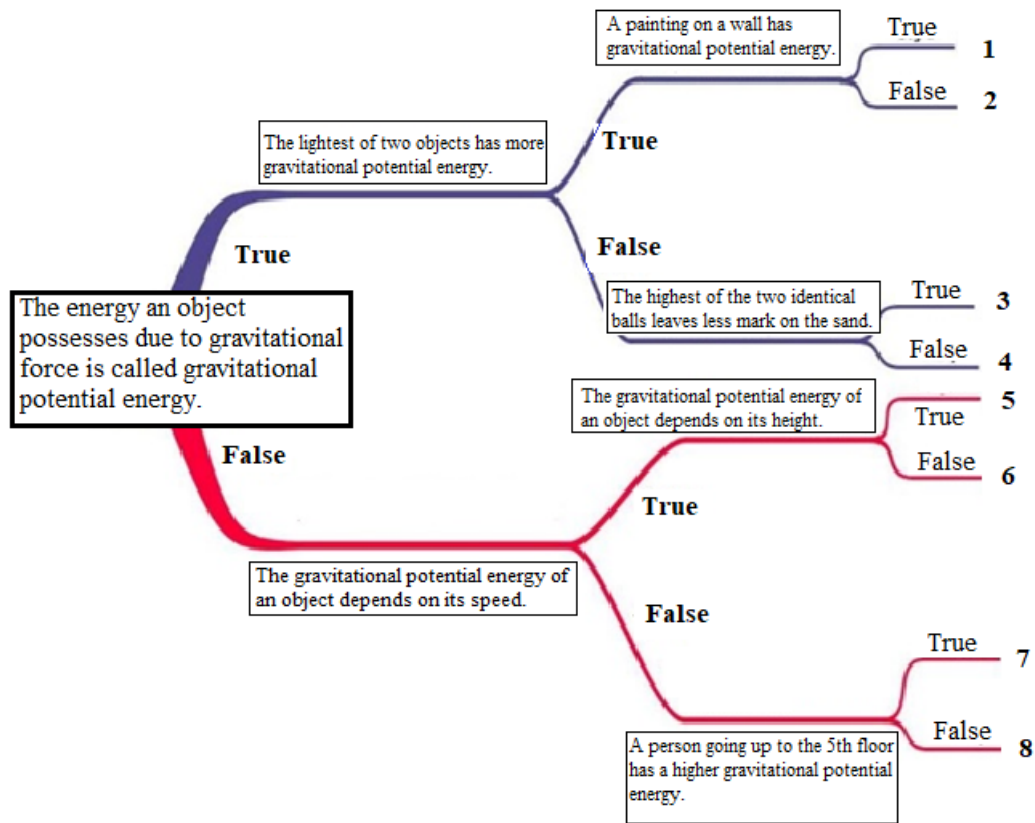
The energy an object possesses due to gravitational force is called gravitational potential energy.

True

The lightest of two objects has more gravitational potential energy.

True

A painting on a wall has gravitational potential energy.

True 1

False 2

False

The highest of the two identical balls leaves less mark on the sand.

True 3

False 4

False

The gravitational potential energy of an object depends on its speed.

True

The gravitational potential energy of an object depends on its height.

5

True

False 6

False

A person going up to the 5th floor has a higher gravitational potential energy.

True 7

False 8